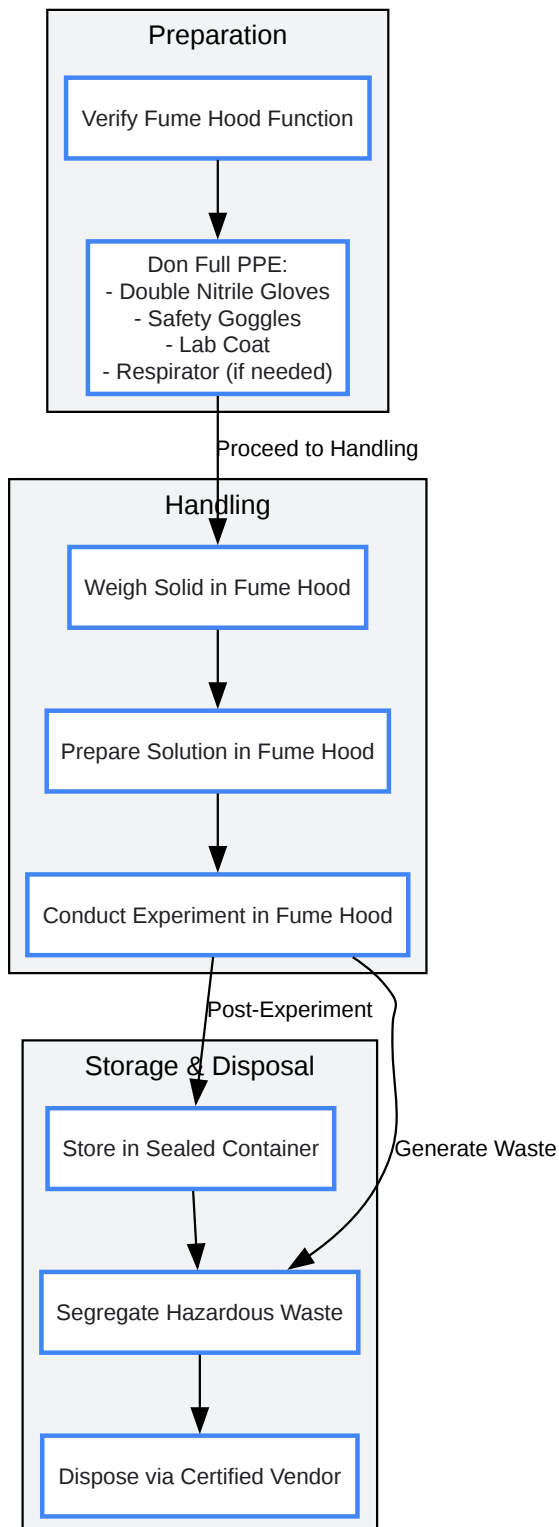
Preparation

Verify Fume Hood Function

Don Full PPE:
- Double Nitrile Gloves
- Safety Goggles
- Lab Coat
- Respirator (if needed)

Proceed to Handling

Handling

Weigh Solid in Fume Hood

Prepare Solution in Fume Hood

Conduct Experiment in Fume Hood

Post-Experiment

Storage & Disposal

Store in Sealed Container

Generate Waste

Segregate Hazardous Waste

Dispose via Certified Vendor